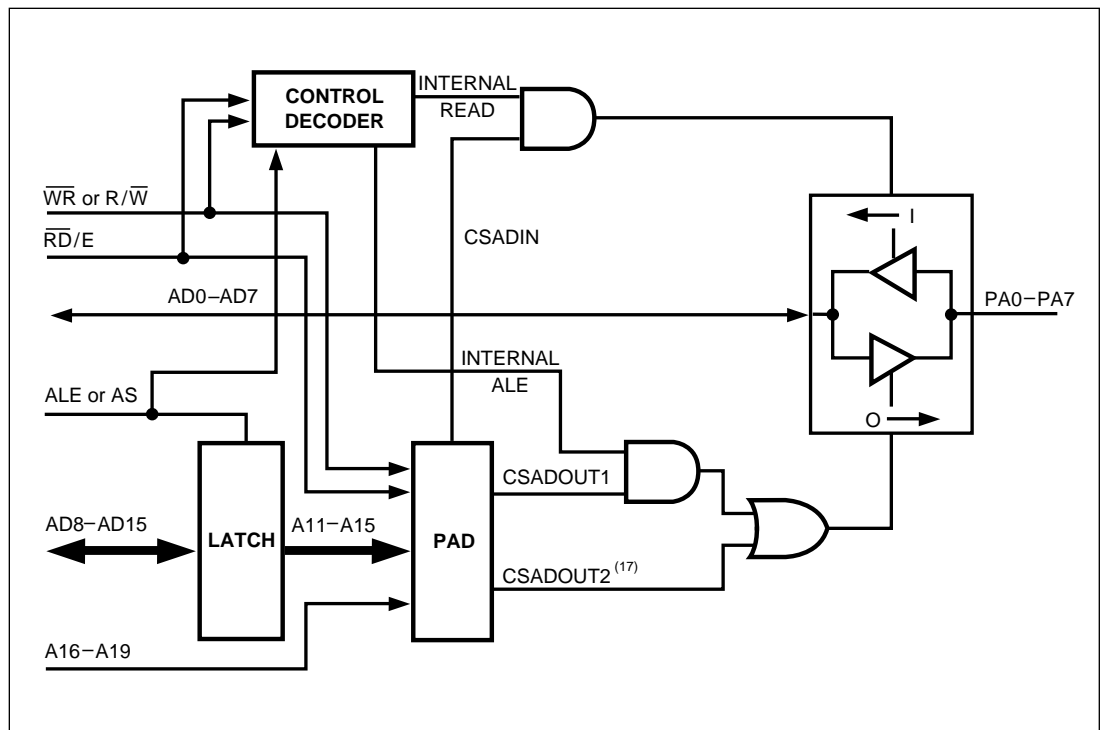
CONTROL DECODER

INTERNAL READ

$\overline{WR}$ or R/$\overline{W}$

$\overline{RD}$/E

CSADIN

I

AD0–AD7

PA0–PA7

INTERNAL ALE

ALE or AS

O

CSADOUT1

AD8–AD15

LATCH

A11–A15

PAD

CSADOUT2 $^{(17)}$

A16–A19